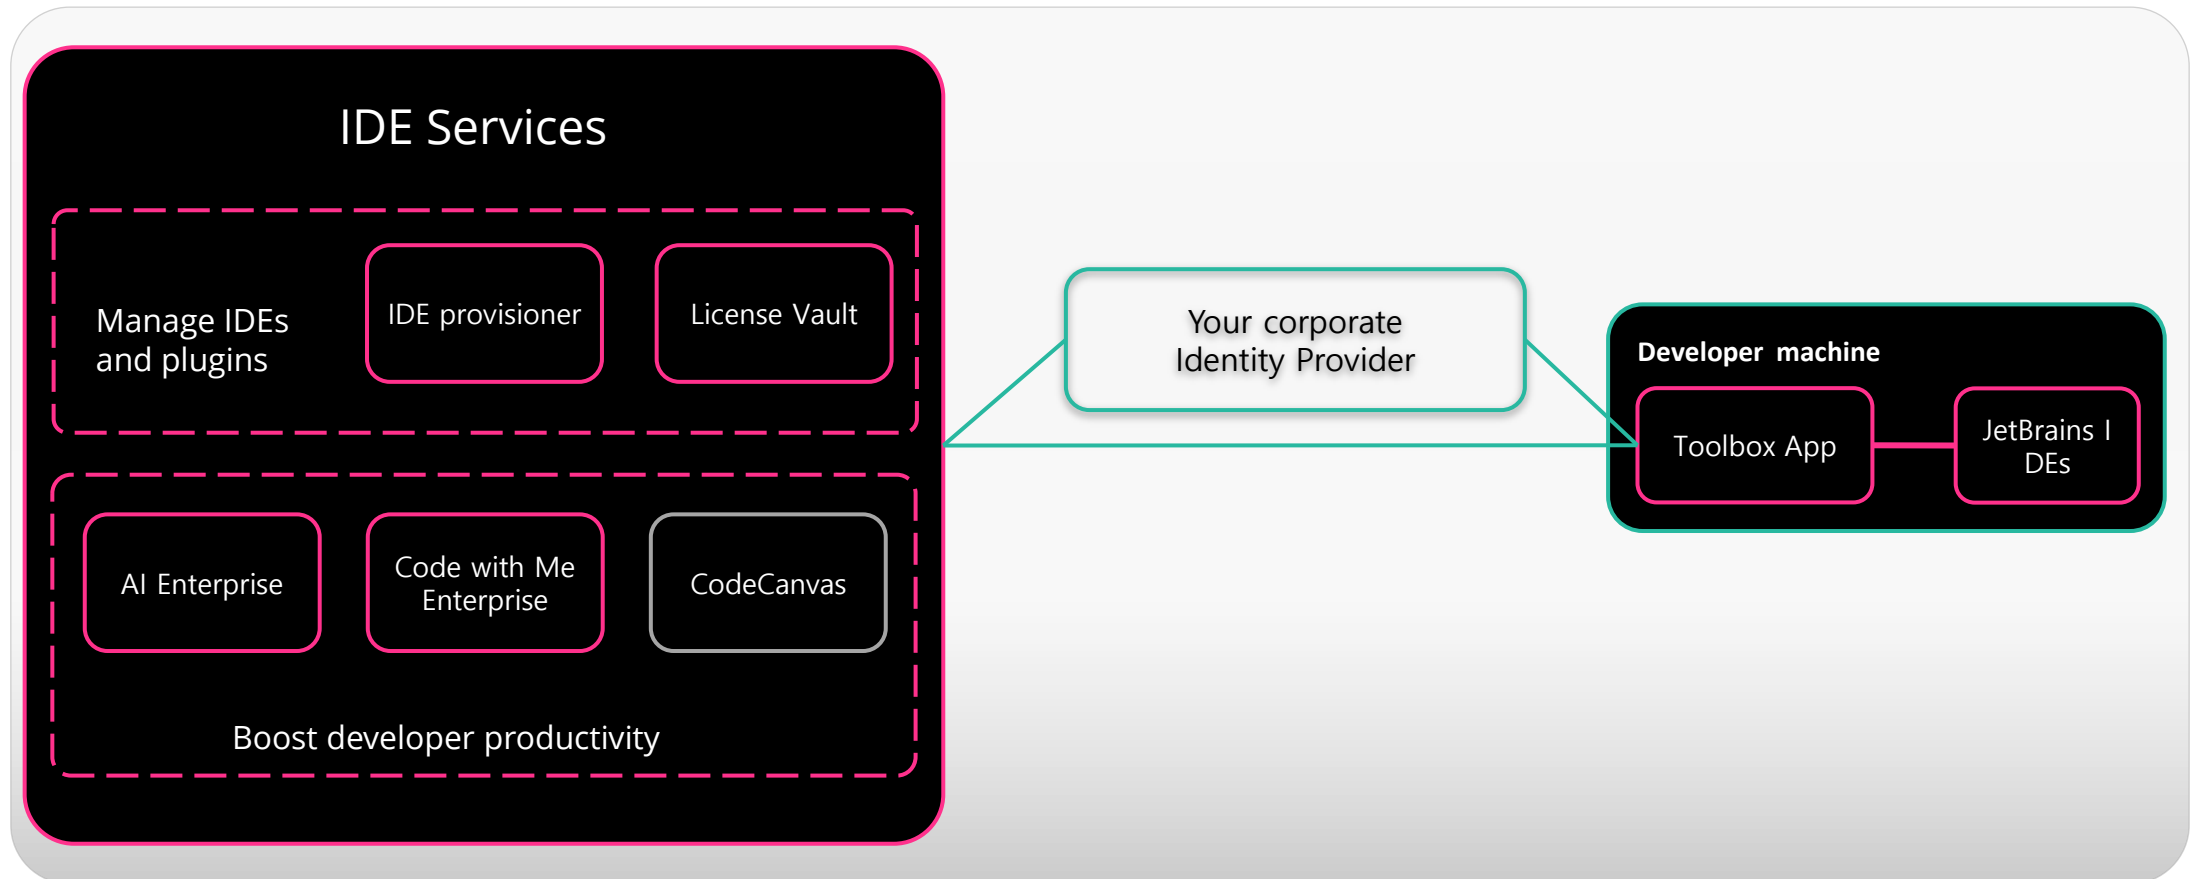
IDE Services

Manage IDEs and plugins

IDE provisioner

License Vault

AI Enterprise

Code with Me Enterprise

CodeCanvas

Boost developer productivity

Your corporate Identity Provider

Developer machine

Toolbox App

JetBrains I DEs